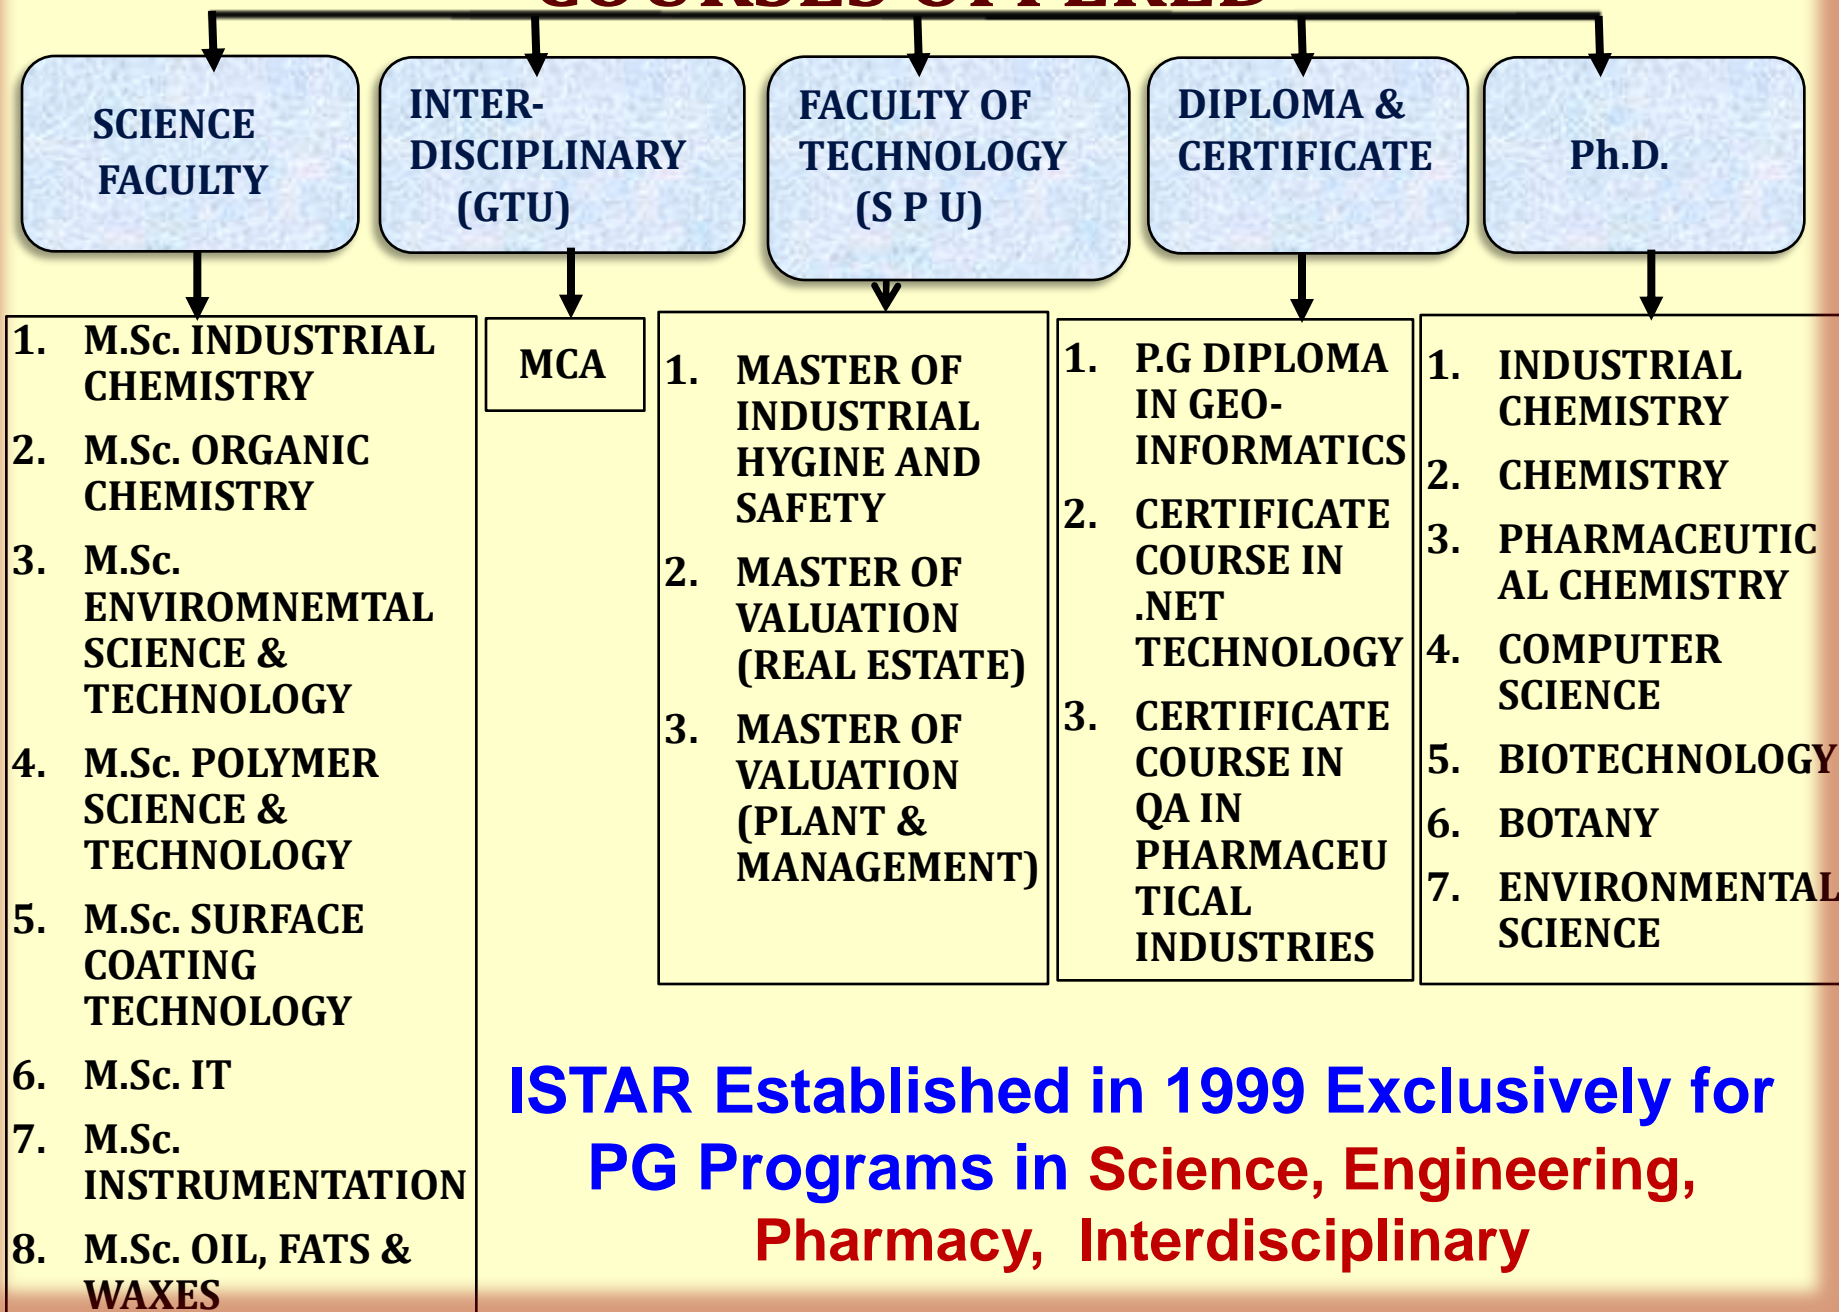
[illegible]

SCIENCE FACULTY

INTER-DISCIPLINARY (GTU)

FACULTY OF TECHNOLOGY (S P U)

DIPLOMA & CERTIFICATE

Ph.D.

1. M.Sc. INDUSTRIAL CHEMISTRY
2. M.Sc. ORGANIC CHEMISTRY
3. M.Sc. ENVIROMNEMTAL SCIENCE & TECHNOLOGY
4. M.Sc. POLYMER SCIENCE & TECHNOLOGY
5. M.Sc. SURFACE COATING TECHNOLOGY
6. M.Sc. IT
7. M.Sc. INSTRUMENTATION
8. M.Sc. OIL, FATS & WAXES

MCA

1. MASTER OF INDUSTRIAL HYGINE AND SAFETY
2. MASTER OF VALUATION (REAL ESTATE)
3. MASTER OF VALUATION (PLANT & MANAGEMENT)

1. P.G DIPLOMA IN GEO-INFORMATICS
2. CERTIFICATE COURSE IN .NET TECHNOLOGY
3. CERTIFICATE COURSE IN QA IN PHARMACEU TICAL INDUSTRIES

1. INDUSTRIAL CHEMISTRY
2. CHEMISTRY
3. PHARMACEUTIC AL CHEMISTRY
4. COMPUTER SCIENCE
5. BIOTECHNOLOGY
6. BOTANY
7. ENVIRONMENTAL SCIENCE

ISTAR Established in 1999 Exclusively for PG Programs in Science, Engineering, Pharmacy, Interdisciplinary